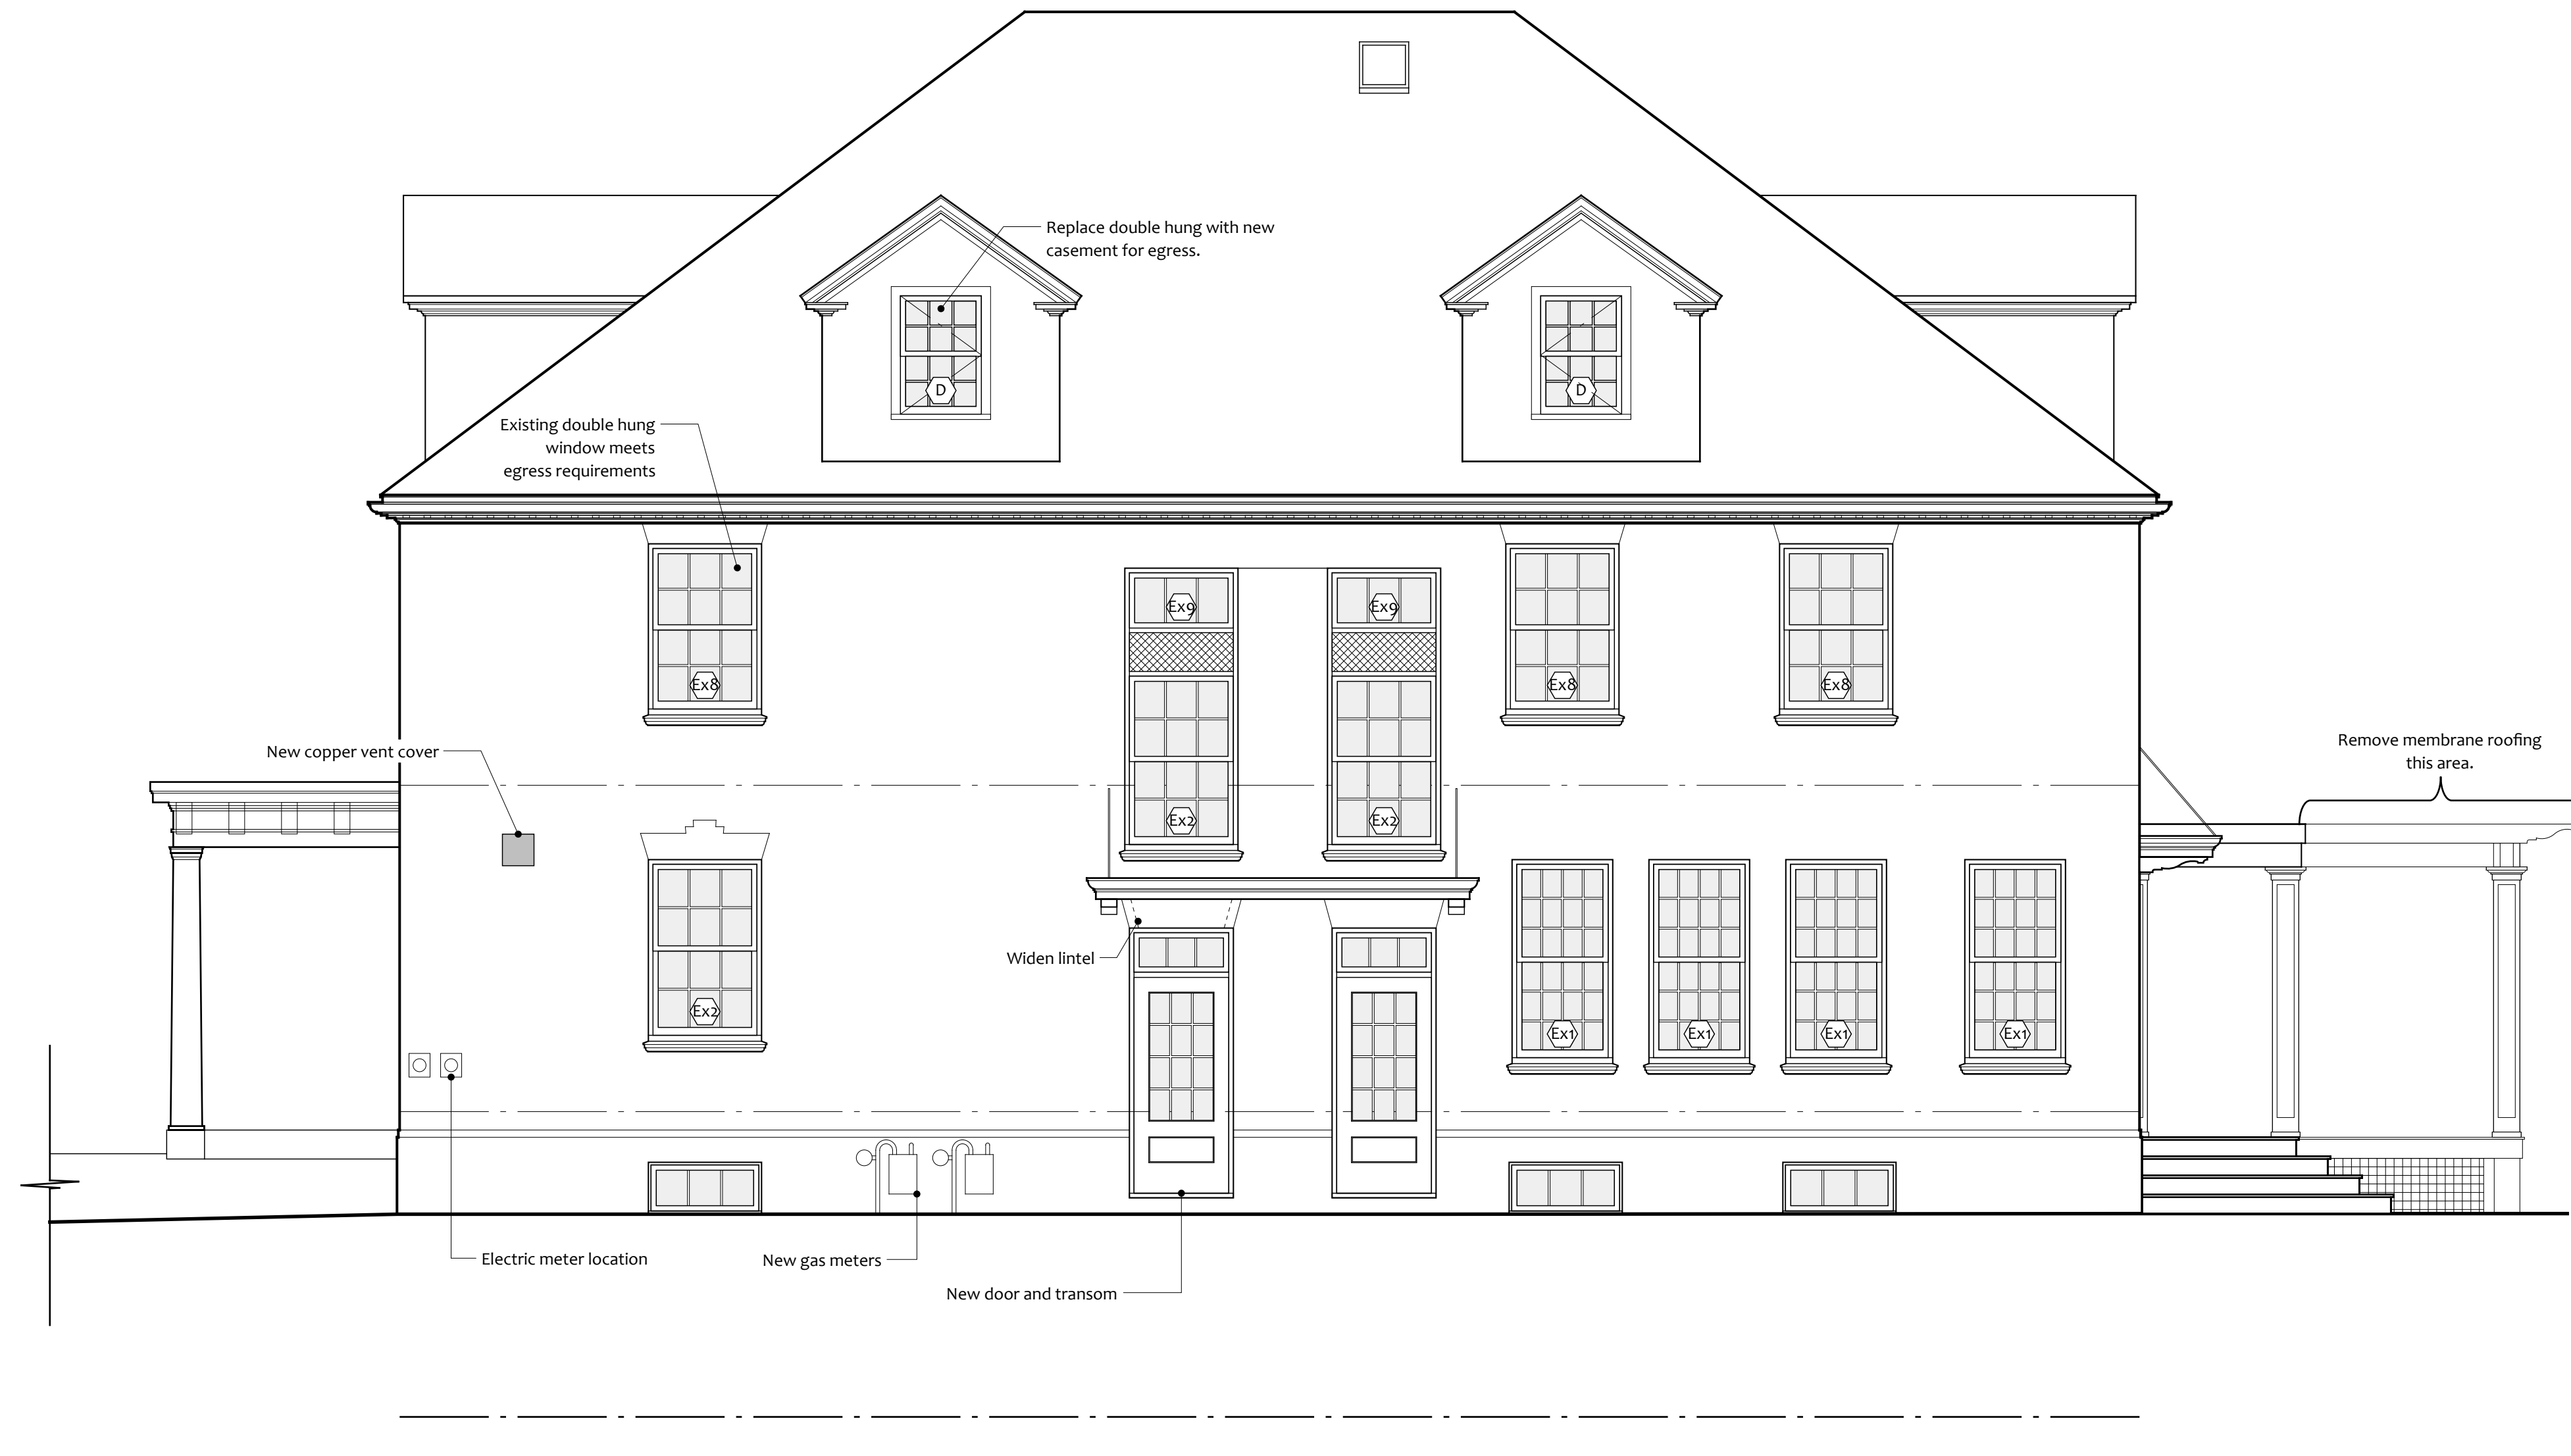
Replace double hung with new casement for egress.

D

D

Existing double hung window meets egress requirements

Ex8

Ex9

Ex9

Ex8

Ex8

New copper vent cover

Remove membrane roofing this area.

Ex2

Ex2

Widen lintel

Ex2

Ex1

Ex1

Ex1

Ex1

Electric meter location

New gas meters

New door and transom